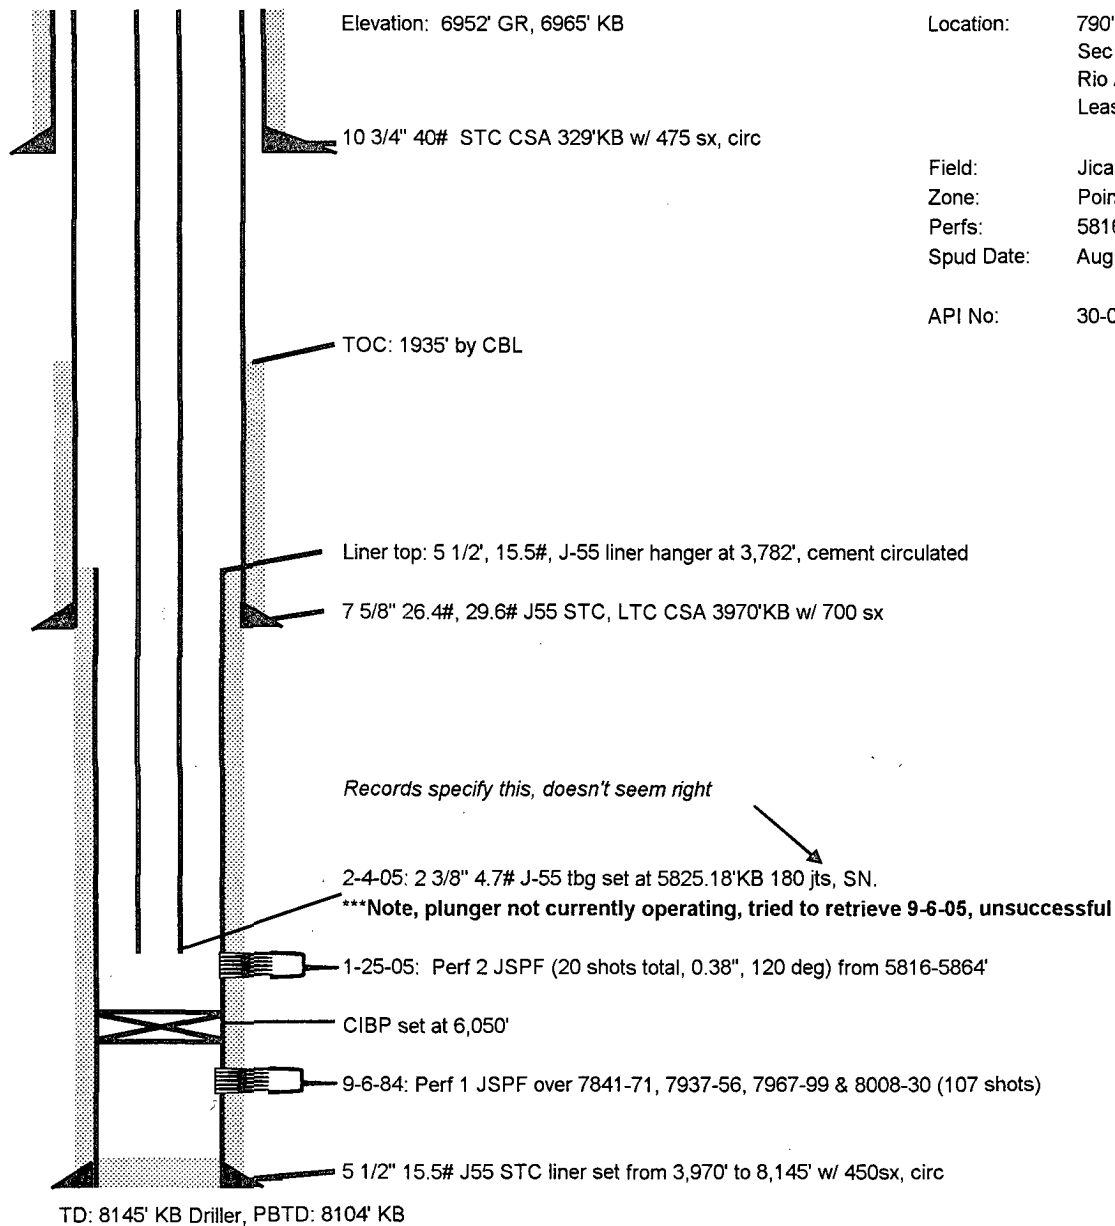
Elevation: 6952' GR, 6965' KB

Location: 790'
Sec
Rio
Leas

10 3/4" 40# STC CSA 329'KB w/ 475 sx, circ

Field: Jica
Zone: Poin
Perfs: 581
Spud Date: Aug

API No: 30-0

TOC: 1935' by CBL

Liner top: 5 1/2', 15.5#, J-55 liner hanger at 3,782', cement circulated

7 5/8" 26.4#, 29.6# J55 STC, LTC CSA 3970'KB w/ 700 sx

Records specify this, doesn't seem right

2-4-05: 2 3/8" 4.7# J-55 tbg set at 5825.18'KB 180 jts, SN.
***Note, plunger not currently operating, tried to retrieve 9-6-05, unsuccessful

1-25-05: Perf 2 JSPF (20 shots total, 0.38", 120 deg) from 5816-5864'

CIBP set at 6,050'

9-6-84: Perf 1 JSPF over 7841-71, 7937-56, 7967-99 & 8008-30 (107 shots)

5 1/2" 15.5# J55 STC liner set from 3,970' to 8,145' w/ 450sx, circ

TD: 8145' KB Driller, PBTD: 8104' KB